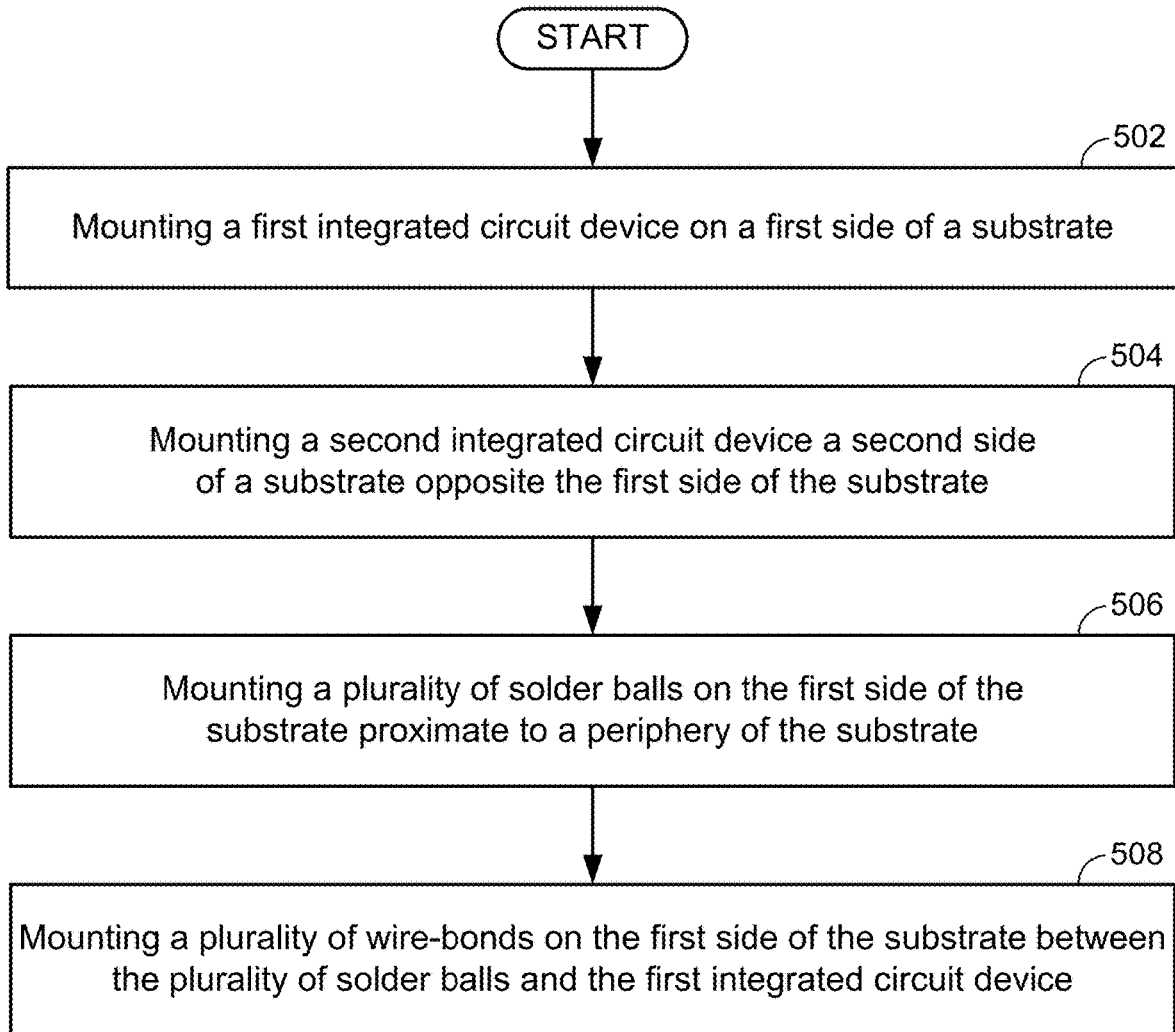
START

502

Mounting a first integrated circuit device on a first side of a substrate

504

Mounting a second integrated circuit device a second side of a substrate opposite the first side of the substrate

506

Mounting a plurality of solder balls on the first side of the substrate proximate to a periphery of the substrate

508

Mounting a plurality of wire-bonds on the first side of the substrate between the plurality of solder balls and the first integrated circuit device